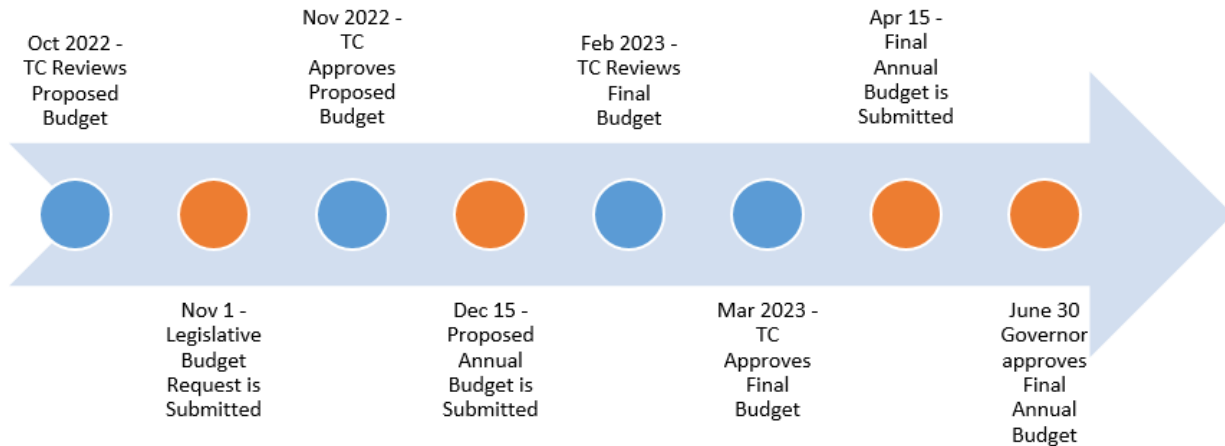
Oct 2022 - TC Reviews Proposed Budget

Nov 1 - Legislative Budget Request is Submitted

Nov 2022 - TC Approves Proposed Budget

Dec 15 - Proposed Annual Budget is Submitted

Feb 2023 - TC Reviews Final Budget

Mar 2023 - TC Approves Final Budget

Apr 15 - Final Annual Budget is Submitted

June 30 Governor approves Final Annual Budget